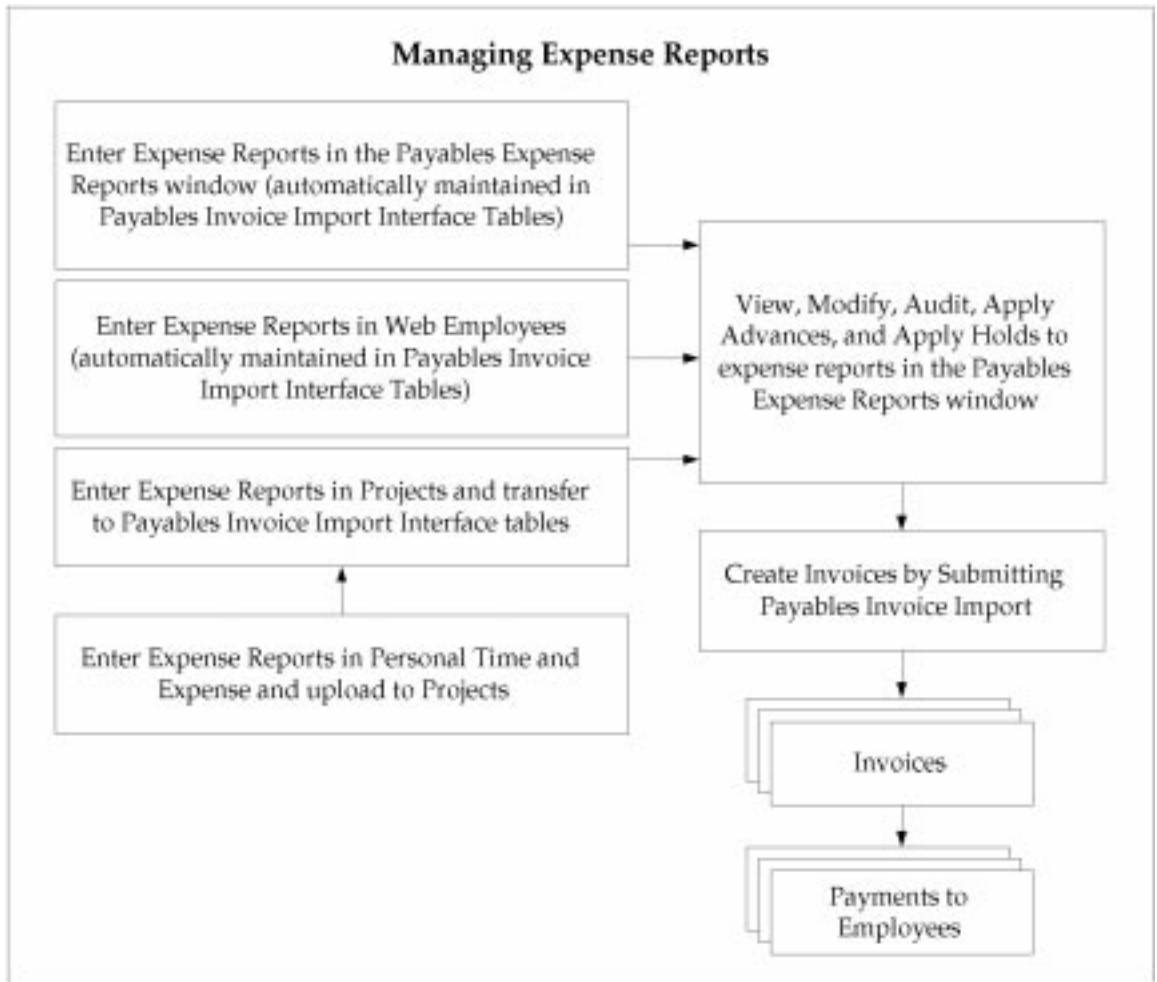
Managing Expense Reports

Enter Expense Reports in the Payables Expense Reports window (automatically maintained in Payables Invoice Import Interface Tables)

Enter Expense Reports in Web Employees (automatically maintained in Payables Invoice Import Interface Tables)

Enter Expense Reports in Projects and transfer to Payables Invoice Import Interface tables

Enter Expense Reports in Personal Time and Expense and upload to Projects

View, Modify, Audit, Apply Advances, and Apply Holds to expense reports in the Payables Expense Reports window

Create Invoices by Submitting Payables Invoice Import

Invoices

Payments to Employees